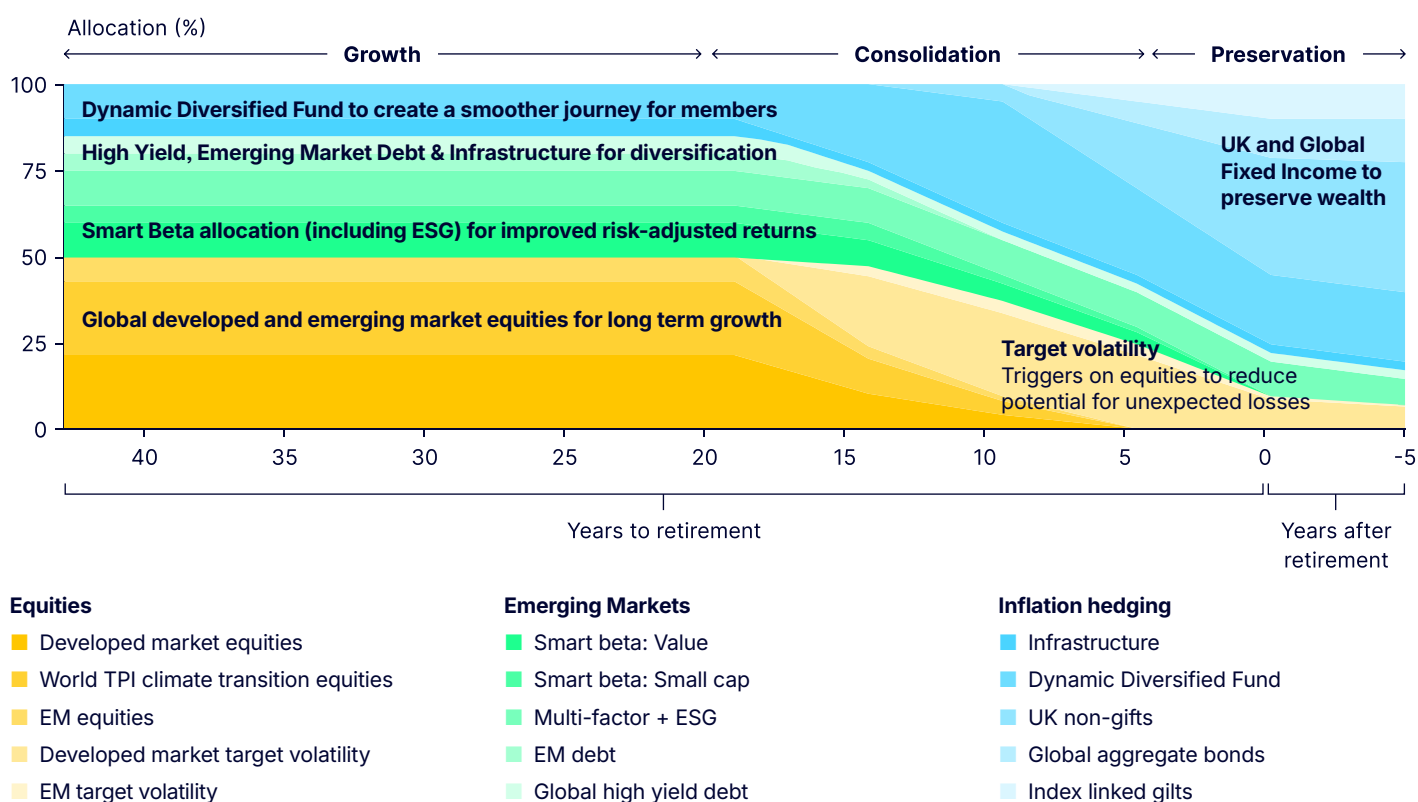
Allocation (%)

Growth

Consolidation

Preservation

100
75
50
25
0

Dynamic Diversified Fund to create a smoother journey for members

High Yield, Emerging Market Debt & Infrastructure for diversification

Smart Beta allocation (including ESG) for improved risk-adjusted returns

Global developed and emerging market equities for long term growth

UK and Global Fixed Income to preserve wealth

Target volatility
Triggers on equities to reduce potential for unexpected losses

40 35 30 25 20 15 10 5 0 -5

Years to retirement

Years after retirement

Equities
Developed market equities
World TPI climate transition equities
EM equities
Developed market target volatility
EM target volatility

Emerging Markets
Smart beta: Value
Smart beta: Small cap
Multi-factor + ESG
EM debt
Global high yield debt

Inflation hedging
Infrastructure
Dynamic Diversified Fund
UK non-gifts
Global aggregate bonds
Index linked gilts